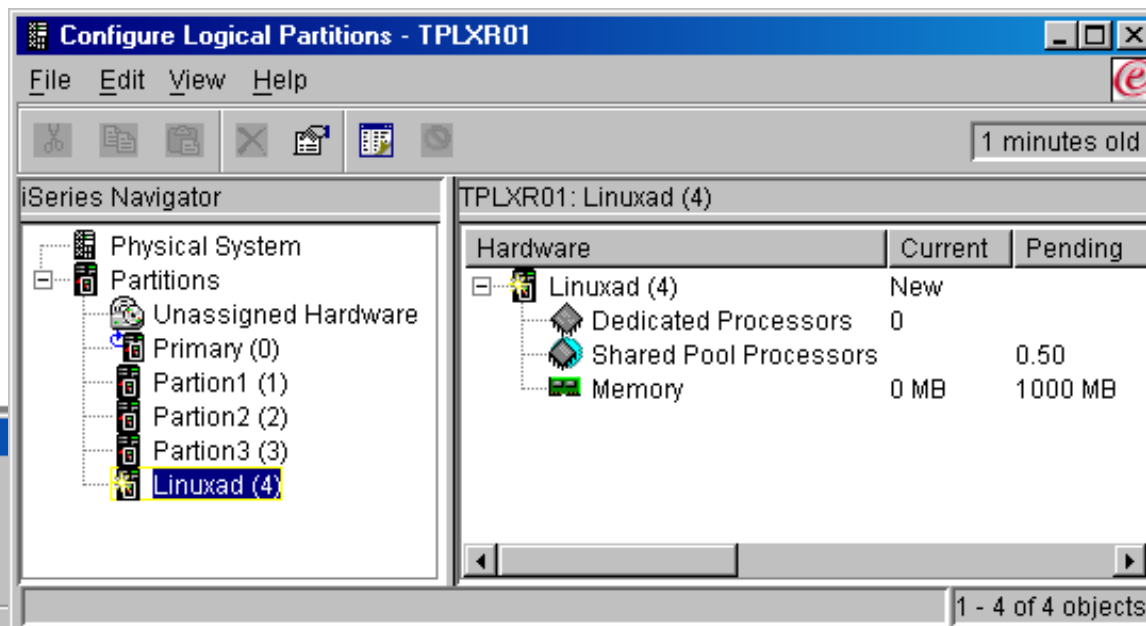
Configure Logical Partitions - TPLXR01

File Edit View Help

1 minutes old

iSeries Navigator

Physical System
Partitions
Unassigned Hardware
Primary (0)
Partion1 (1)
Partion2 (2)
Partion3 (3)
Linuxad (4)

TPLXR01: Linuxad (4)

| Hardware | Current | Pending |
|---|---|---|
| Linuxad (4) | New | |
| Dedicated Processors | 0 | |
| Shared Pool Processors | | 0.50 |
| Memory | 0 MB | 1000 MB |

1 - 4 of 4 objects